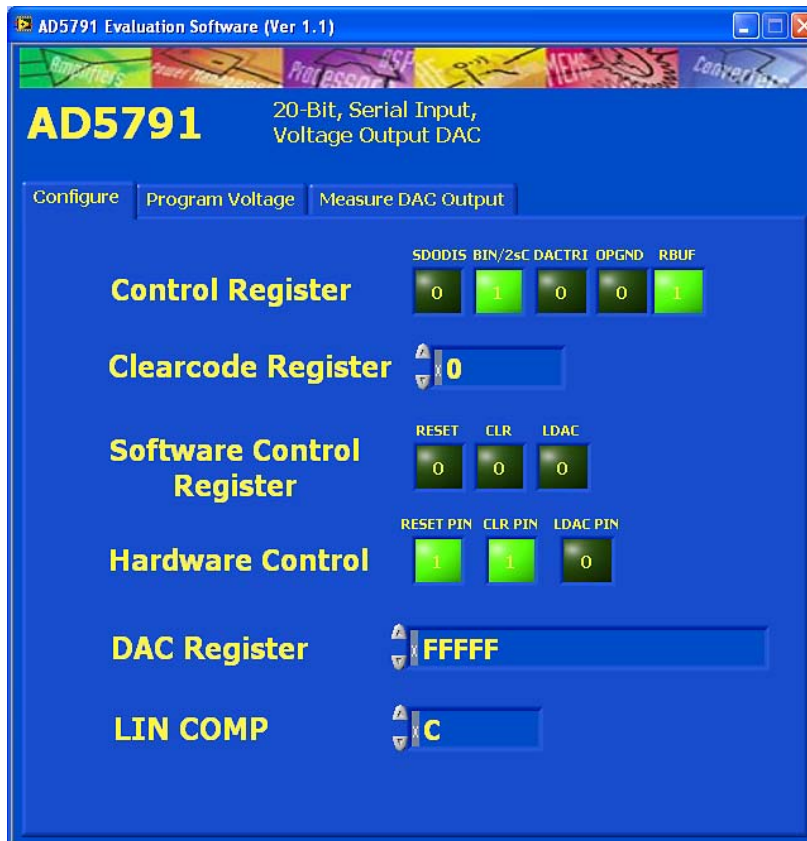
AD5791 Evaluation Software (Ver 1.1)

Amplifiers Power Management Processors DSP MEMS Converters

AD5791

20-Bit, Serial Input, Voltage Output DAC

Configure | Program Voltage | Measure DAC Output

Control Register

SDODIS 0 BIN/2sC 1 DACTRI 0 OPGND 0 RBUF 1

Clearcode Register

x 0

Software Control Register

RESET 0 CLR 0 LDAC 0

Hardware Control

RESET PIN 1 CLR PIN 1 LDAC PIN 0

DAC Register

x FFFFF

LIN COMP

x C